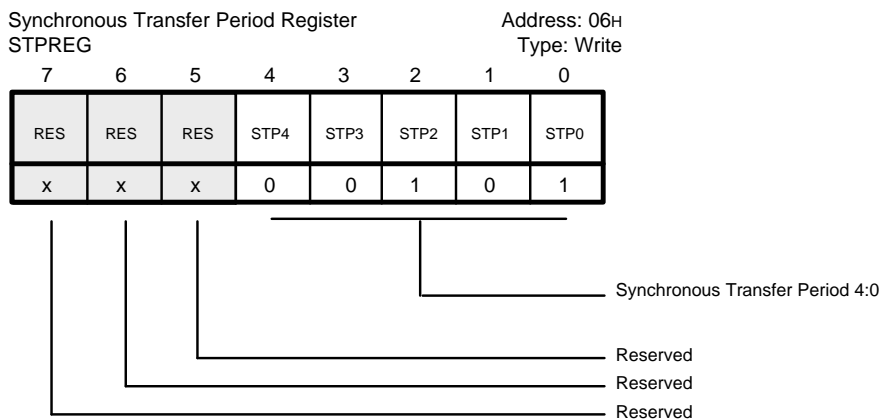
Synchronous Transfer Period Register
STPREG

Address: 06H
Type: Write

| 7 | 6 | 5 | 4 | 3 | 2 | 1 | 0 |
|---|---|---|---|---|---|---|---|
| RES | RES | RES | STP4 | STP3 | STP2 | STP1 | STP0 |
| x | x | x | 0 | 0 | 1 | 0 | 1 |

Synchronous Transfer Period 4:0

Reserved

Reserved

Reserved